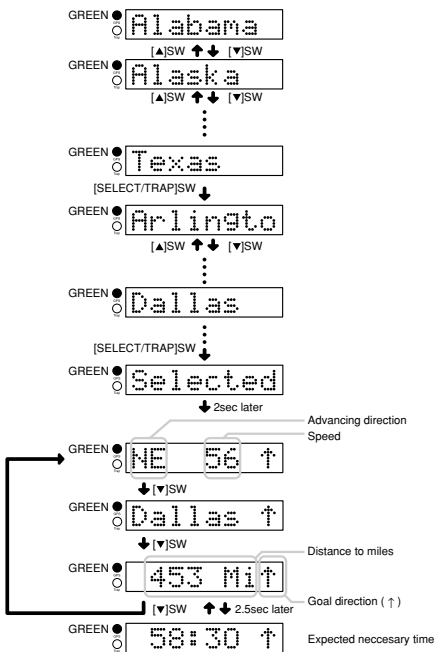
GREEN GPS Trap Alabama

[▲]SW [▼]SW

GREEN GPS Trap Alaska

[▲]SW [▼]SW

GREEN GPS Trap Texas

[SELECT/TRAP]SW

GREEN GPS Trap Arlingto

[▲]SW [▼]SW

GREEN GPS Trap Dallas

[SELECT/TRAP]SW

GREEN GPS Trap Selected

2sec later

Advancing direction

Speed

GREEN GPS Trap NE 56 ↑

[▼]SW

GREEN GPS Trap Dallas ↑

[▼]SW

Distance to miles

GREEN GPS Trap 453 Mi ↑

Goal direction ( ↑ )

[▼]SW 2.5sec later

GREEN GPS Trap 58:30 ↑

Expected neccesary time